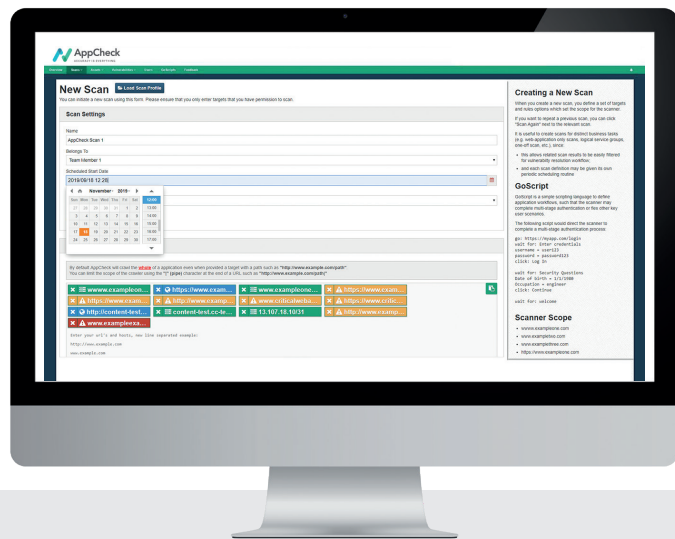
AppCheck
SECURITY IS EVERYTHING

New Scan
Load Scan Profile
You can initiate a new scan using this form. Please ensure that you only enter targets that you have permission to scan.

Scan Settings

Name
AppCheck Scan 1
Belongs To
Team Member 1
Scheduled Start Date
2019/09/18 12:28

November 2019

| Sun | Mon | Tue | Wed | Thu | Fri | Sat |
|---|---|---|---|---|---|---|
| 27 | 28 | 29 | 30 | 31 | 1 | 2 |
| 3 | 4 | 5 | 6 | 7 | 8 | 9 |
| 10 | 11 | 12 | 13 | 14 | 15 | 16 |
| 17 | 18 | 19 | 20 | 21 | 22 | 23 |
| 24 | 25 | 26 | 27 | 28 | 29 | 30 |

12:00
13:00
14:00
15:00
16:00
17:00

By default AppCheck will crawl the whole of a application even when provided a target with a path such as "http://www.example.com/path/"
You can limit the scope of the crawler using the "|" (pipe) character at the end of a URL such as "http://www.example.com/path/|"

www.exampleon...
https://www.exam...
www.exampleono...
https://www.exam...
https://www.exam...
https://www.exam...
www.criticalweba...
http://www.critic...
http://content-test...
content-test.cc-te...
13.107.18.10/31
http://www.exam...
www.exampleexa...

Enter your url's and hosts, new line separated example:
http://www.example.com
www.example.com

Creating a New Scan
When you create a new scan, you define a set of targets and rules options which set the scope for the scanner.
If you want to repeat a previous scan, you can click "Scan Again" next to the relevant scan.
It is useful to create scans for distinct business tasks (e.g. web application only scans, logical service groups, one-off scan, etc.), since:
• this allows related scan results to be easily filtered for vulnerability resolution workflow,
• and each scan definition may be given its own periodic scheduling routine

GoScript
GoScript is a simple scripting language to define application workflows, such that the scanner may complete multi-stage authentication or flex other key user scenarios.
The following script would direct the scanner to complete a multi-stage authentication process:

go: https://myapp.com/login
wait for: Enter credentials
username = user123
password = password123
click: Log In

wait for: Security Questions
Date of birth = 1/1/1980
Occupation = engineer
click: Continue

wait for: welcome

Scanner Scope
• www.exampleone.com
• www.exampletwo.com
• www.examplethree.com
• https://www.exampleone.com